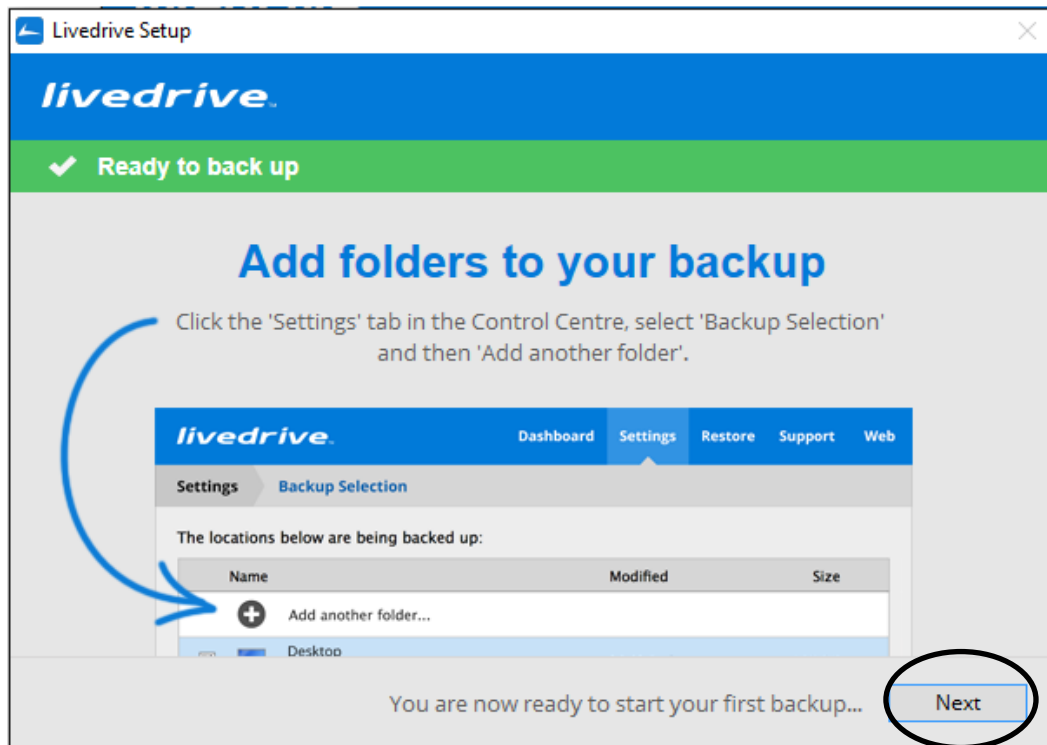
Livedrive Setup

livedrive

Ready to back up

Add folders to your backup

Click the 'Settings' tab in the Control Centre, select 'Backup Selection' and then 'Add another folder'.

livedrive

Dashboard Settings Restore Support Web

Settings Backup Selection

The locations below are being backed up:

| Name | Modified | Size |
|---|---|---|
| Add another folder... | | |
| Desktop | | |

You are now ready to start your first backup...

Next